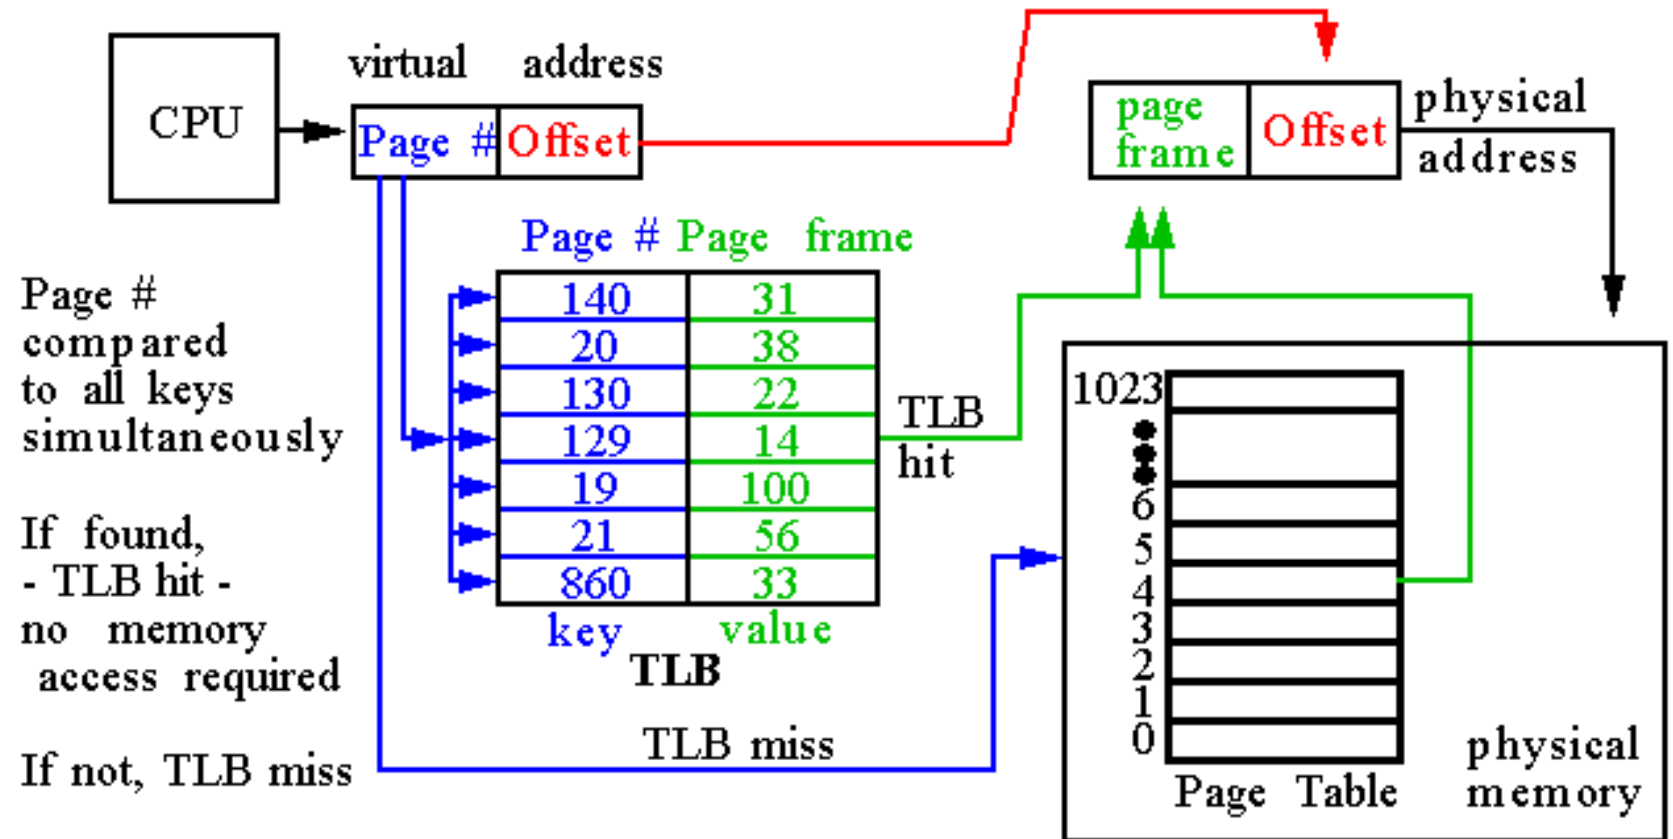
CPU

virtual address

Page # Offset

page frame Offset

physical address

Page # Page frame

| 140 | 31 |
|---|---|
| 20 | 38 |
| 130 | 22 |
| 129 | 14 |
| 19 | 100 |
| 21 | 56 |
| 860 | 33 |

key value

TLB

TLB hit

Page # compared to all keys simultaneously

If found, - TLB hit - no memory access required

If not, TLB miss

TLB miss

1023

6
5
4
3
2
1
0

Page Table

physical memory